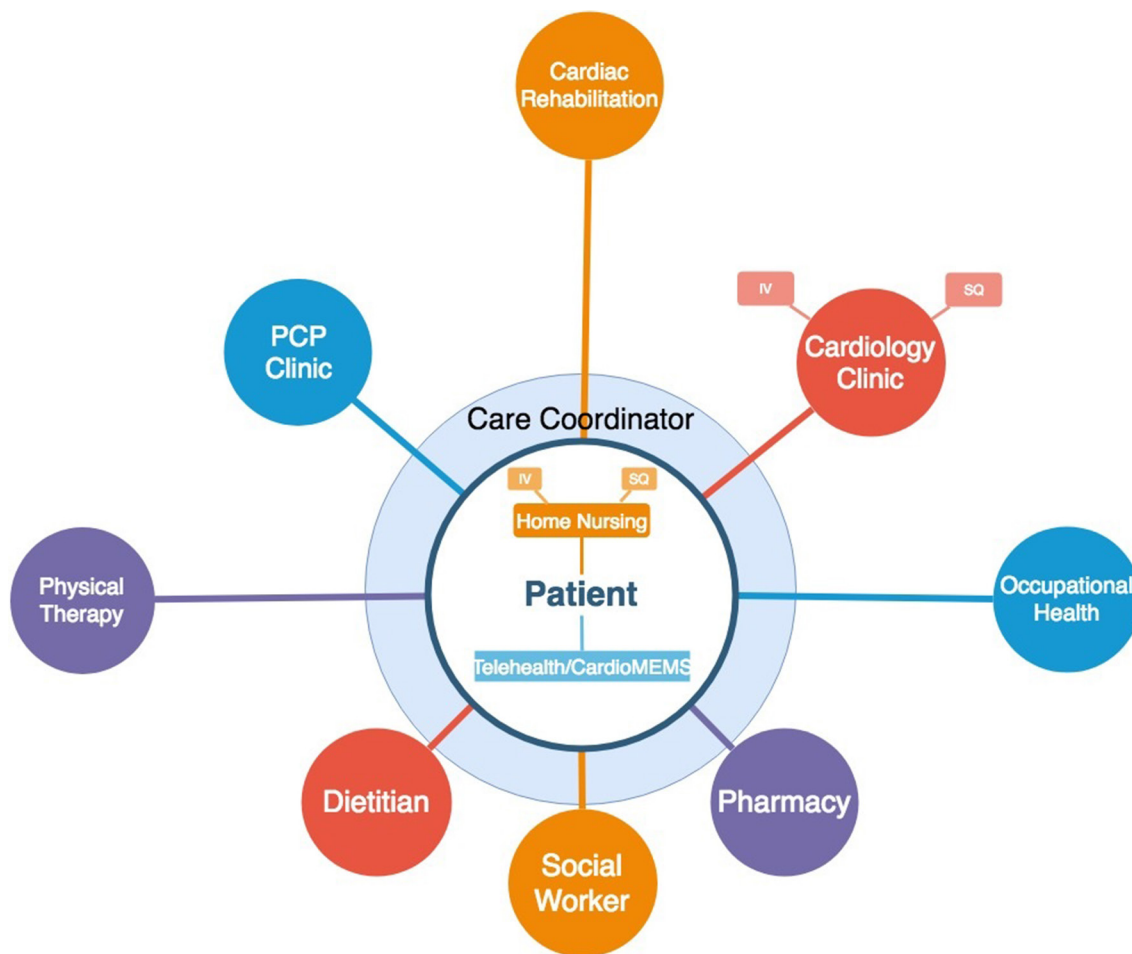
Cardiac Rehabilitation

PCP Clinic

IV

SQ

Cardiology Clinic

Care Coordinator

IV

SQ

Home Nursing

Physical Therapy

Patient

Occupational Health

Telehealth/CardioMEMS

Dietitian

Pharmacy

Social Worker